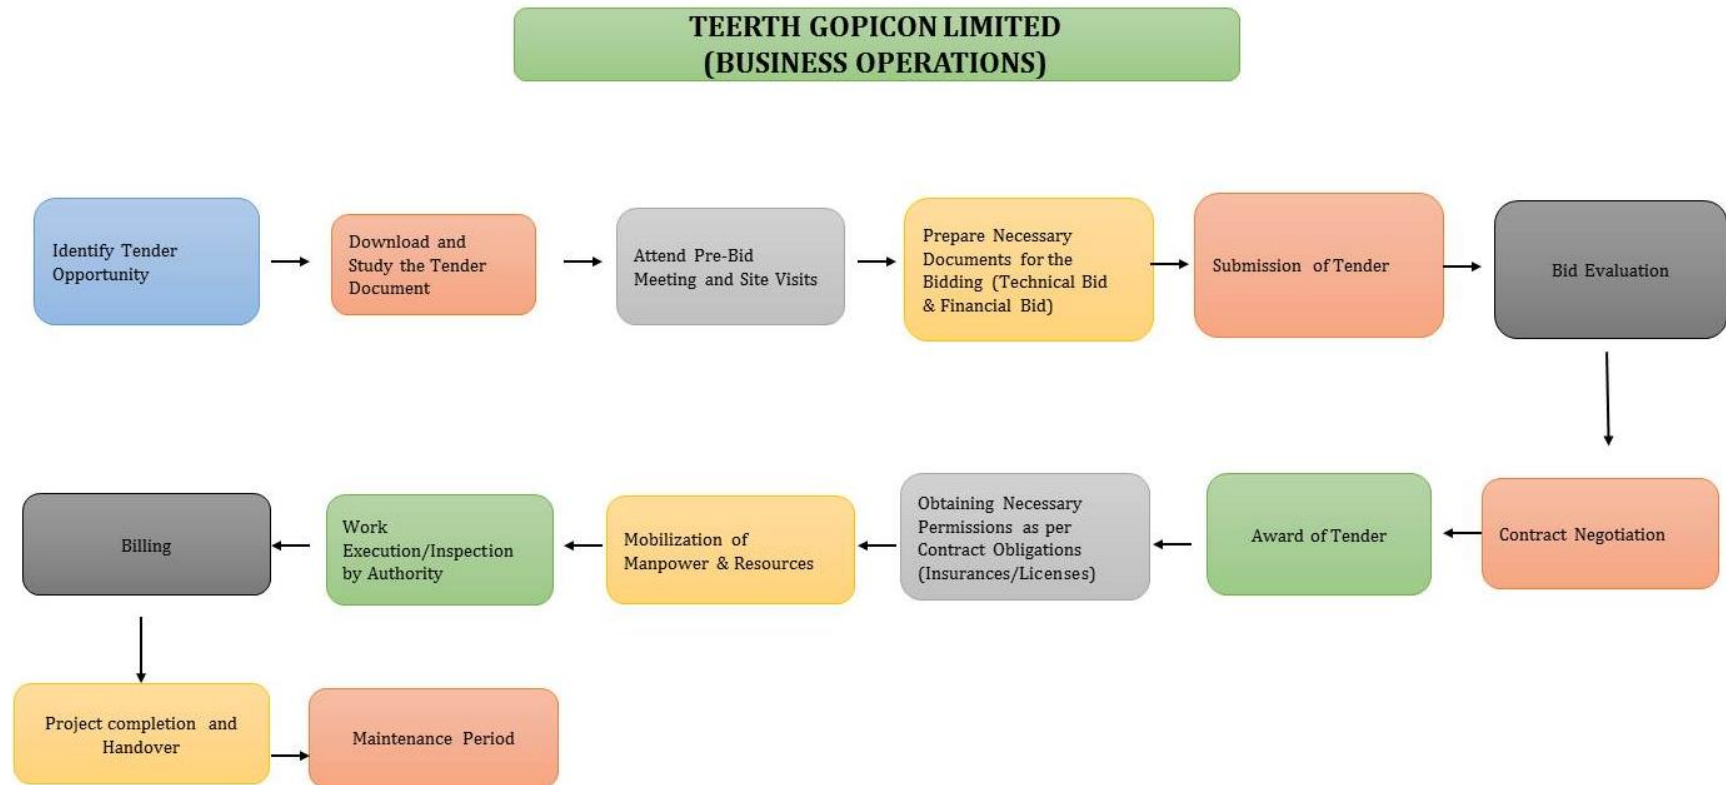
TEERTH GOPICON LIMITED
(BUSINESS OPERATIONS)

Identify Tender Opportunity

Download and Study the Tender Document

Attend Pre-Bid Meeting and Site Visits

Prepare Necessary Documents for the Bidding (Technical Bid & Financial Bid)

Submission of Tender

Bid Evaluation

Contract Negotiation

Award of Tender

Obtaining Necessary Permissions as per Contract Obligations (Insurances/Licenses)

Mobilization of Manpower & Resources

Work Execution/Inspection by Authority

Billing

Project completion and Handover

Maintenance Period